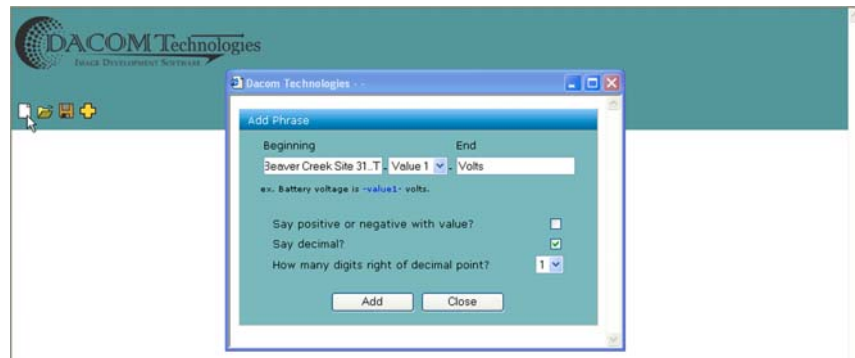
DACOM Technologies
IMAGE DEVELOPMENT SOFTWARE

Dacom Technologies - -

Add Phrase

Beginning

End

Beaver Creek Site 31..T - Value 1 - Volts

ex. Battery voltage is -value1- volts.

Say positive or negative with value?

Say decimal?

How many digits right of decimal point? 1

Add

Close